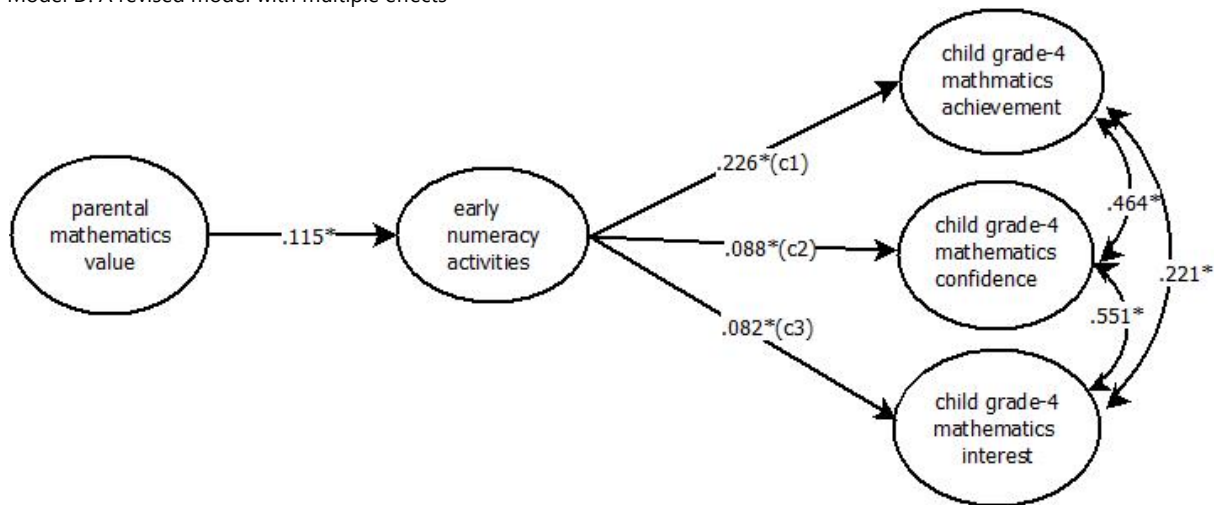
Model D: A revised model with multiple effects

parental mathematics value

.115*

early numeracy activities

.226*(c1)

.088*(c2)

.082*(c3)

child grade-4 mathmatics achievement

child grade-4 mathematics confidence

child grade-4 mathematics interest

.464*

.551*

.221*